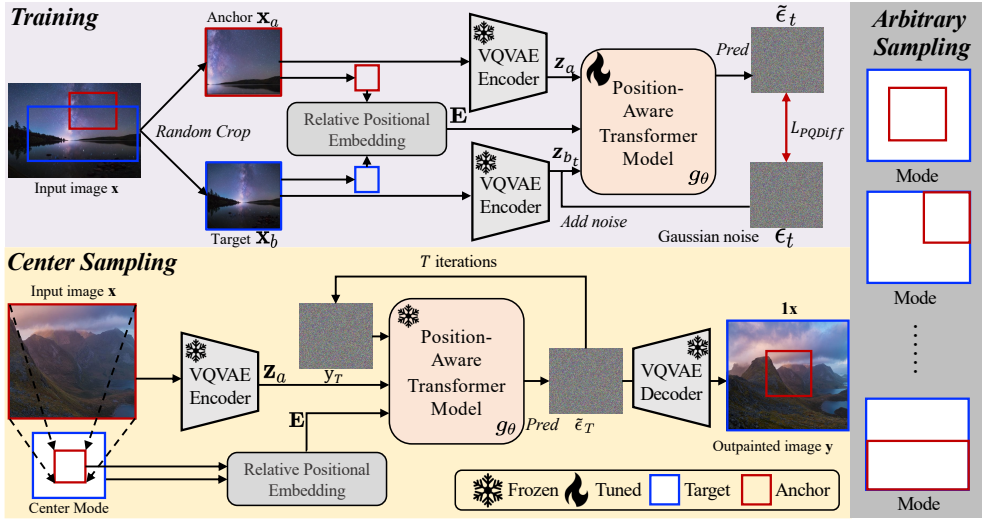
Training

Input image $\mathbf{x}$

Random Crop

Anchor $\mathbf{x}_a$

Target $\mathbf{x}_b$

Relative Positional Embedding

$\mathbf{E}$

VQVAE Encoder

VQVAE Encoder

$\mathbf{z}_a$

$\mathbf{z}_{b_t}$

Add noise

Position-Aware Transformer Model

$g_\theta$

Pred

$\tilde{\epsilon}_t$

$L_{PQDiff}$

Gaussian noise

$\epsilon_t$

Arbitrary Sampling

Mode

Mode

Mode

Center Sampling

Input image $\mathbf{x}$

Center Mode

VQVAE Encoder

$\mathbf{z}_a$

$\mathbf{y}_T$

$T$ iterations

$\mathbf{E}$

Relative Positional Embedding

Position-Aware Transformer Model

$g_\theta$

Pred

$\tilde{\epsilon}_T$

VQVAE Decoder

1x

Outpainted image $\mathbf{y}$

Frozen Tuned Target Anchor